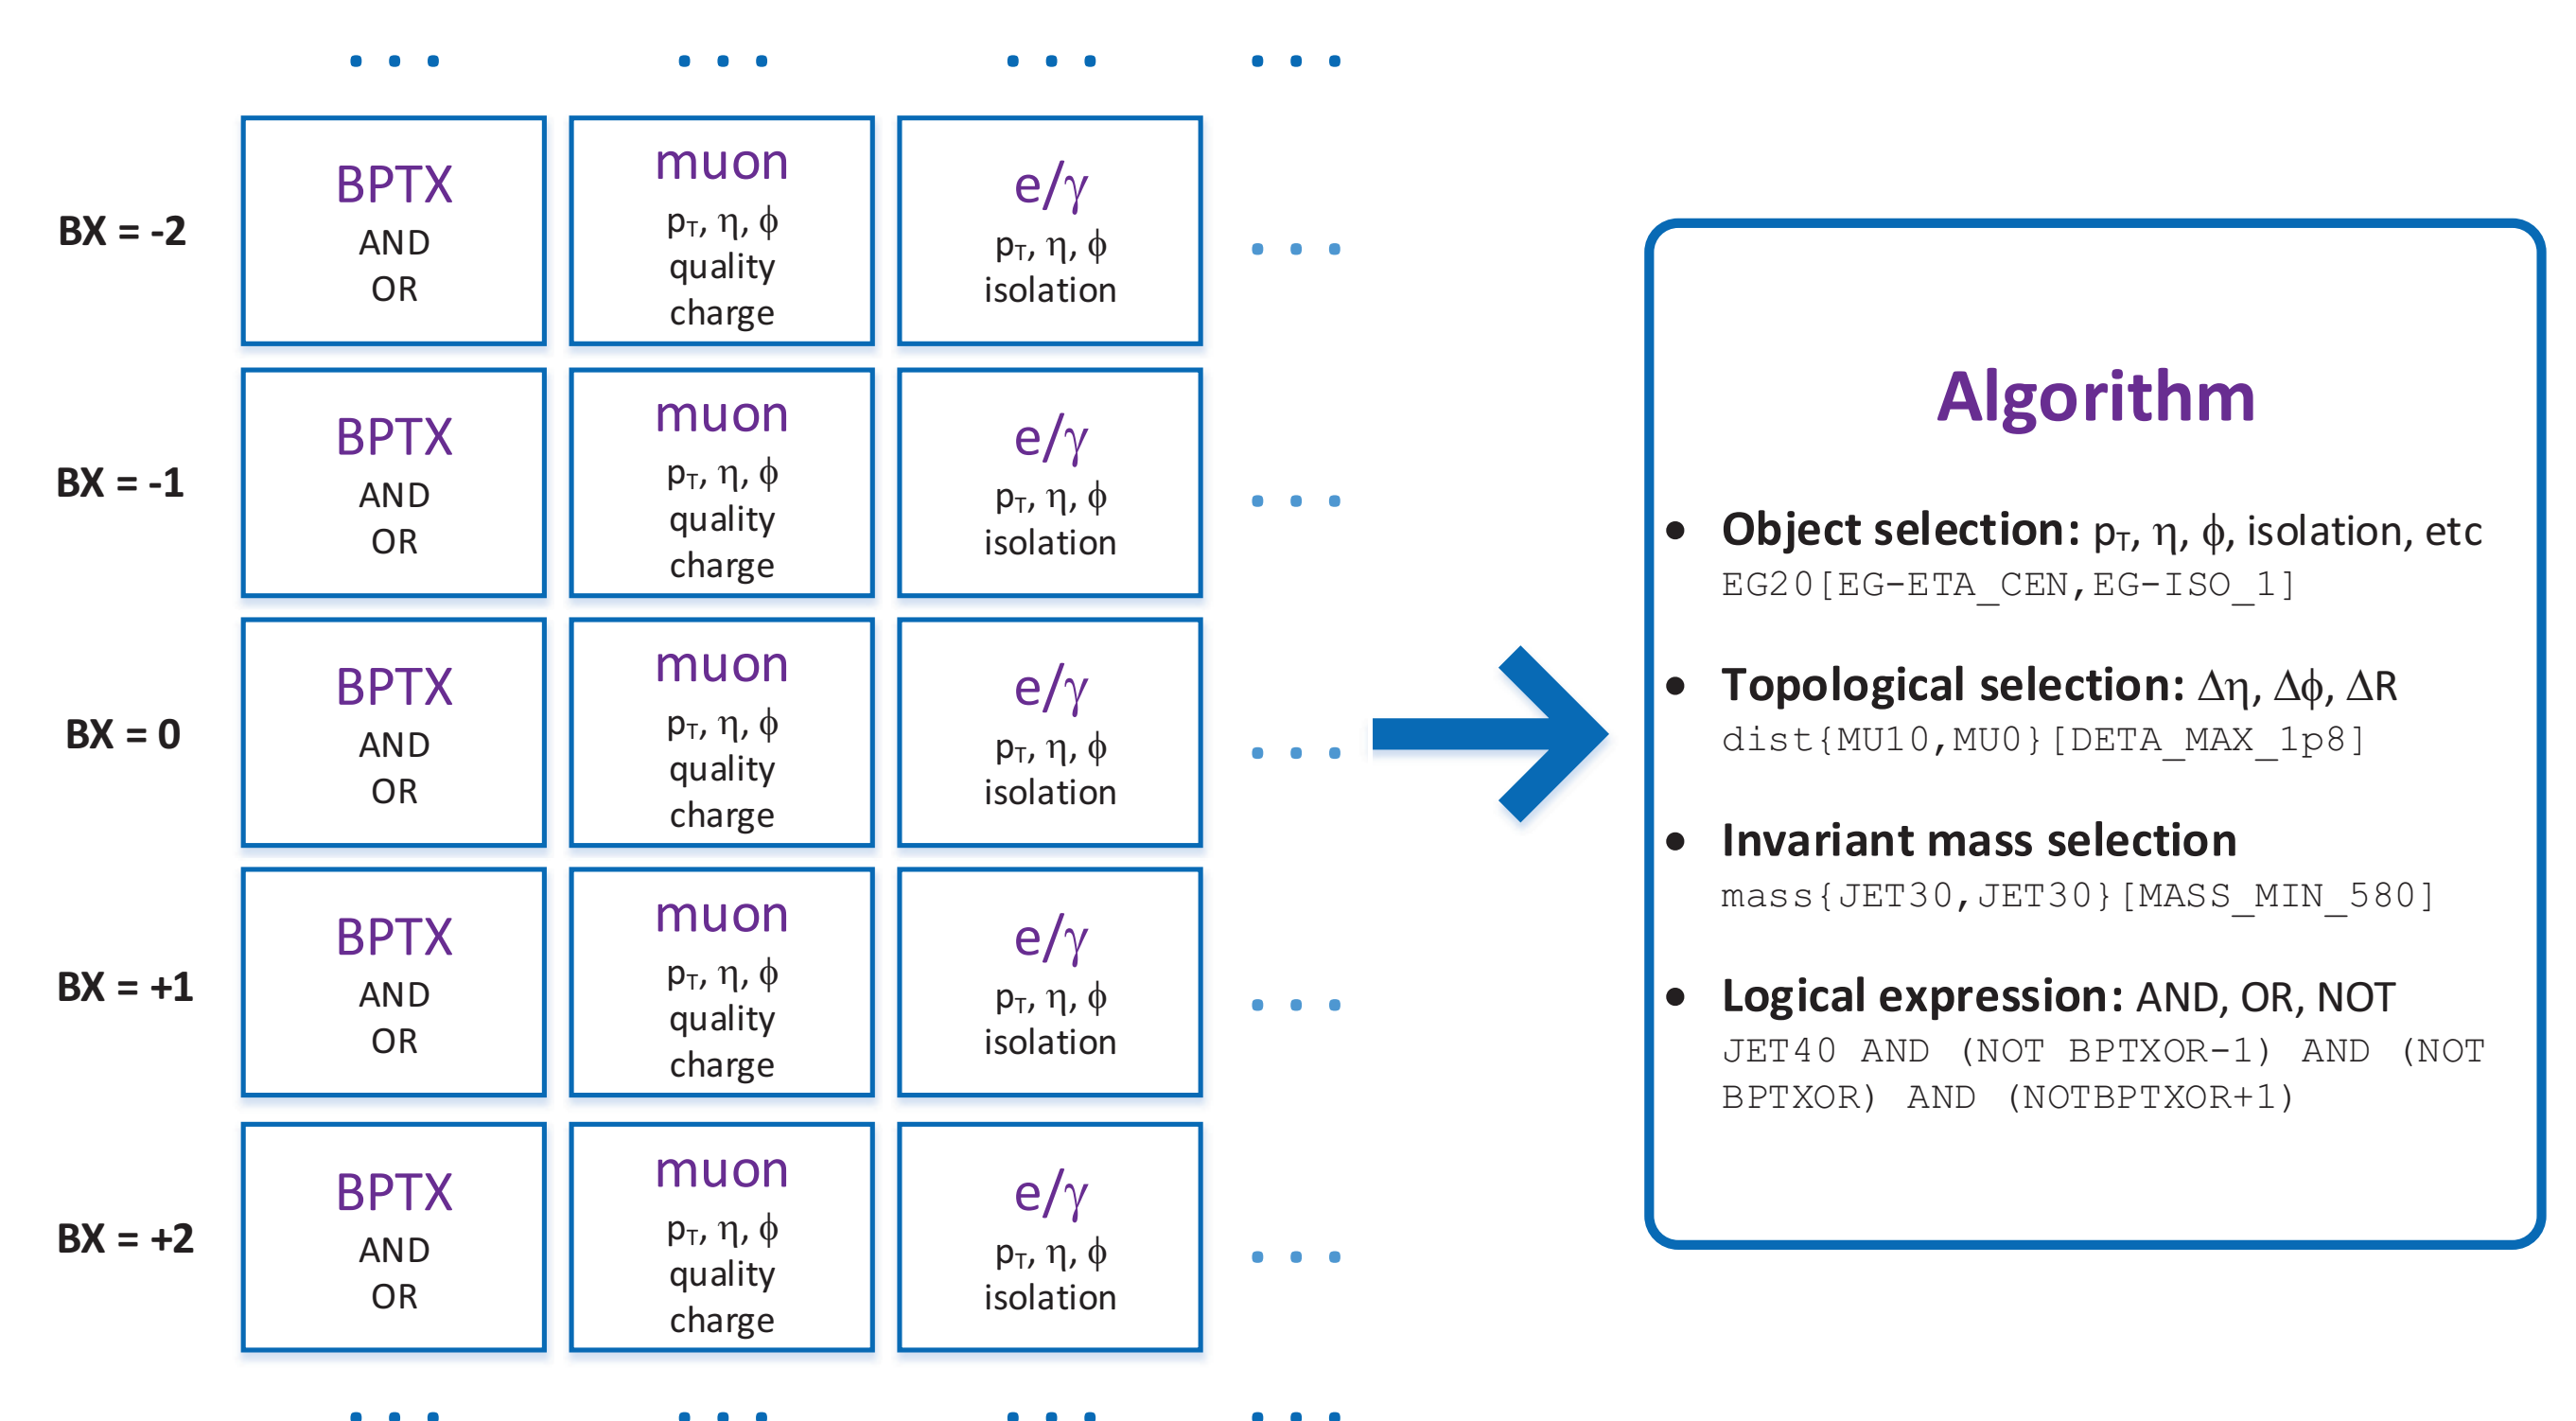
...   ...   ...   ...

| | | | | |
|---|---|---|---|---|
| BX = -2 | BPTX AND OR | muon $p_T$, $\eta$, $\phi$ quality charge | e/$\gamma$ $p_T$, $\eta$, $\phi$ isolation | ... |
| BX = -1 | BPTX AND OR | muon $p_T$, $\eta$, $\phi$ quality charge | e/$\gamma$ $p_T$, $\eta$, $\phi$ isolation | ... |
| BX = 0 | BPTX AND OR | muon $p_T$, $\eta$, $\phi$ quality charge | e/$\gamma$ $p_T$, $\eta$, $\phi$ isolation | ... |
| BX = +1 | BPTX AND OR | muon $p_T$, $\eta$, $\phi$ quality charge | e/$\gamma$ $p_T$, $\eta$, $\phi$ isolation | ... |
| BX = +2 | BPTX AND OR | muon $p_T$, $\eta$, $\phi$ quality charge | e/$\gamma$ $p_T$, $\eta$, $\phi$ isolation | ... |

...   ...   ...   ...

Algorithm

• Object selection: $p_T$, $\eta$, $\phi$, isolation, etc
EG20[EG-ETA_CEN,EG-ISO_1]

• Topological selection: $\Delta\eta$, $\Delta\phi$, $\Delta R$
dist{MU10,MU0}[DETA_MAX_1p8]

• Invariant mass selection
mass{JET30,JET30}[MASS_MIN_580]

• Logical expression: AND, OR, NOT
JET40 AND (NOT BPTXOR-1) AND (NOT BPTXOR) AND (NOTBPTXOR+1)